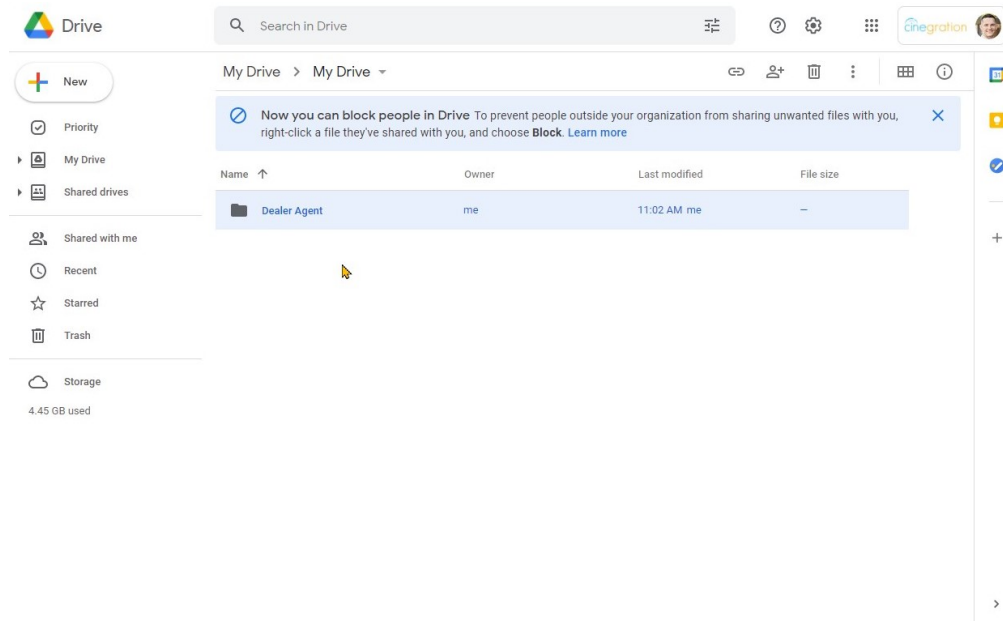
Drive

Search in Drive

cinegration

New

Priority

My Drive

Shared drives

Shared with me

Recent

Starred

Trash

Storage

4.45 GB used

My Drive > My Drive

Now you can block people in Drive To prevent people outside your organization from sharing unwanted files with you, right-click a file they've shared with you, and choose Block. Learn more

| Name | Owner | Last modified | File size |
|---|---|---|---|
| Dealer Agent | me | 11:02 AM me | – |